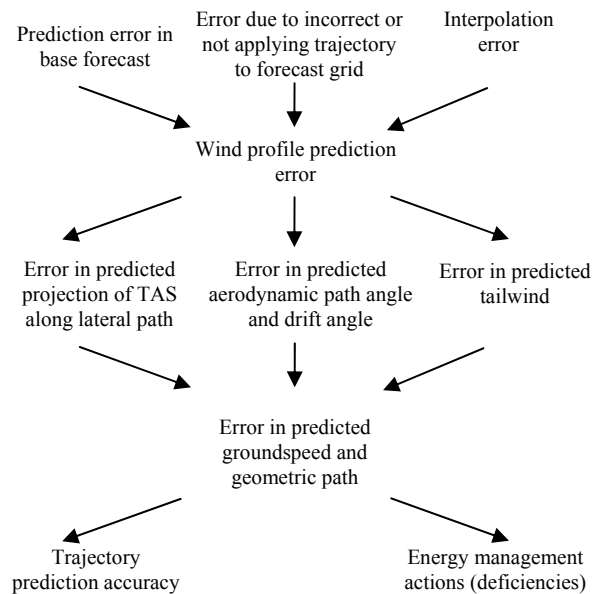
Prediction error in base forecast

Error due to incorrect or not applying trajectory to forecast grid

Interpolation error

Wind profile prediction error

Error in predicted projection of TAS along lateral path

Error in predicted aerodynamic path angle and drift angle

Error in predicted tailwind

Error in predicted groundspeed and geometric path

Trajectory prediction accuracy

Energy management actions (deficiencies)